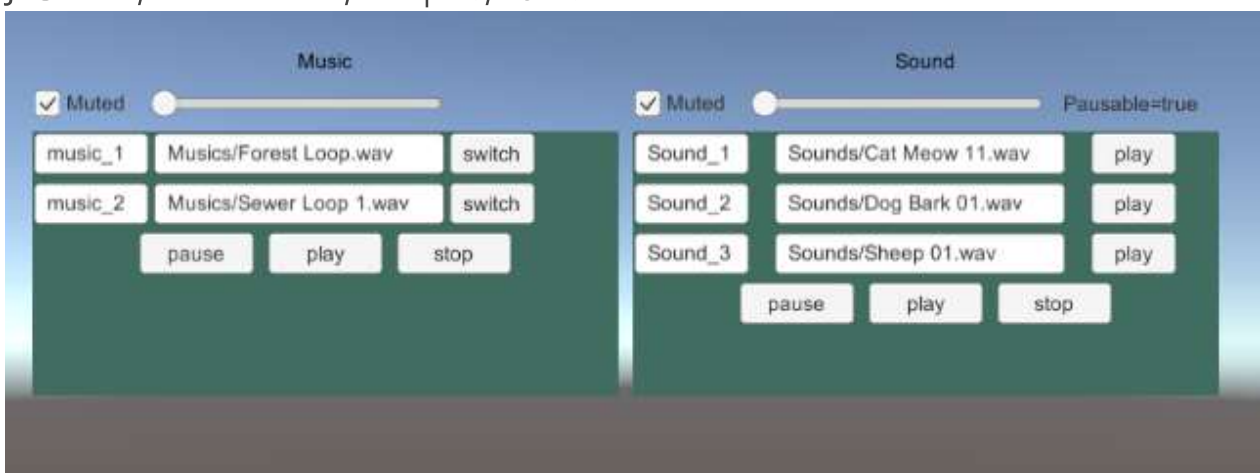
Music

Muted

music_1 Musics/Forest Loop.wav switch

music_2 Musics/Sewer Loop 1.wav switch

pause play stop

Sound

Muted Pausable=true

Sound_1 Sounds/Cat Meow 11.wav play

Sound_2 Sounds/Dog Bark 01.wav play

Sound_3 Sounds/Sheep 01.wav play

pause play stop